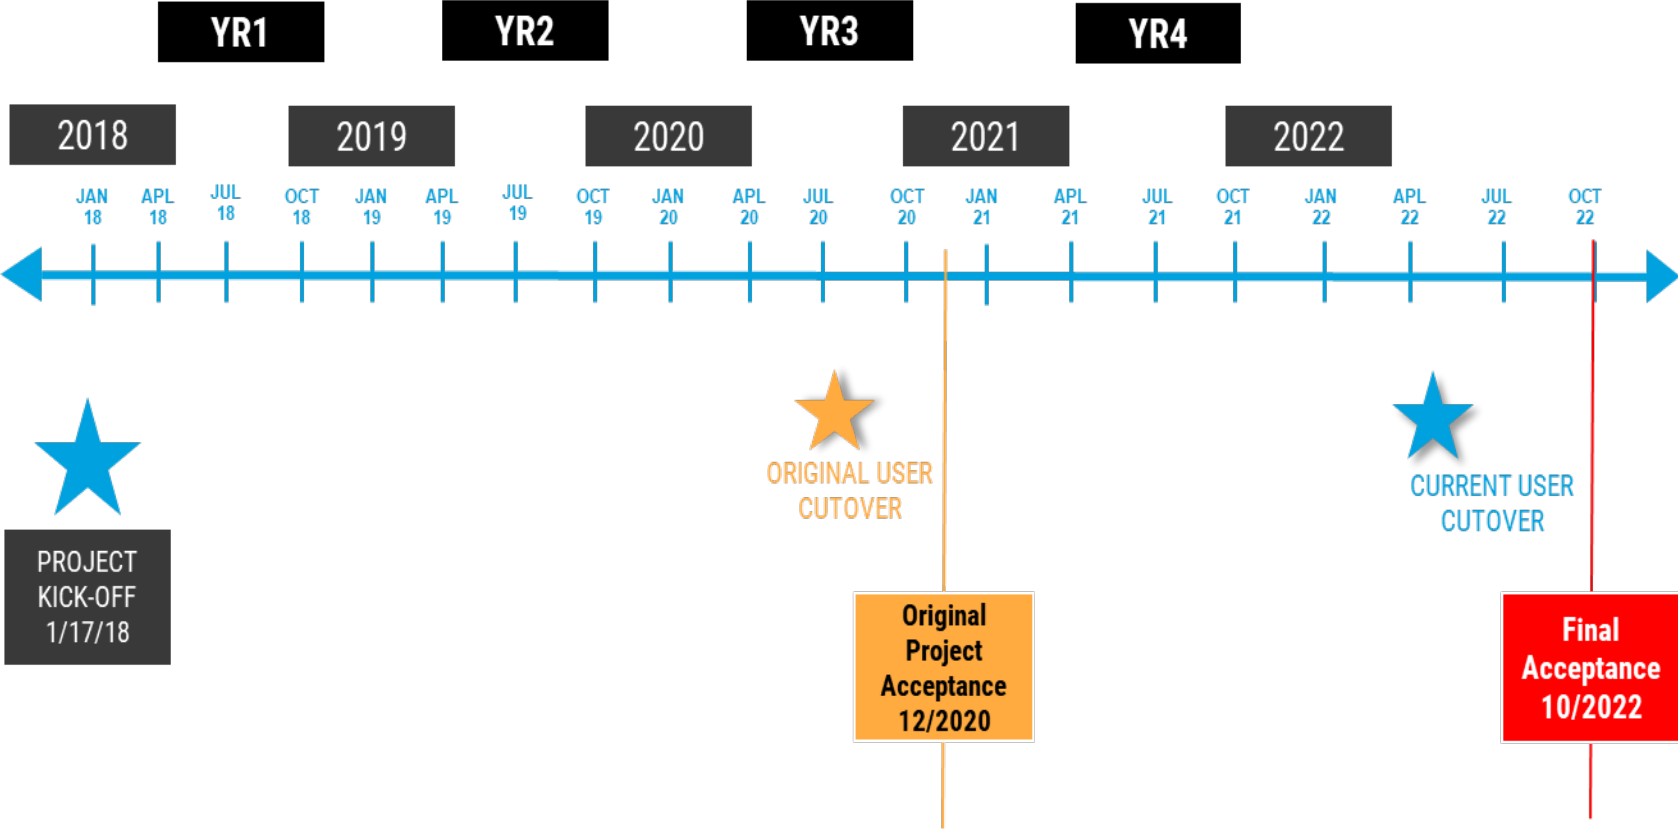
YR1
YR2
YR3
YR4

2018
2019
2020
2021
2022

JAN 18
APL 18
JUL 18
OCT 18
JAN 19
APL 19
JUL 19
OCT 19
JAN 20
APL 20
JUL 20
OCT 20
JAN 21
APL 21
JUL 21
OCT 21
JAN 22
APL 22
JUL 22
OCT 22

PROJECT KICK-OFF 1/17/18

ORIGINAL USER CUTOVER

Original Project Acceptance 12/2020

CURRENT USER CUTOVER

Final Acceptance 10/2022